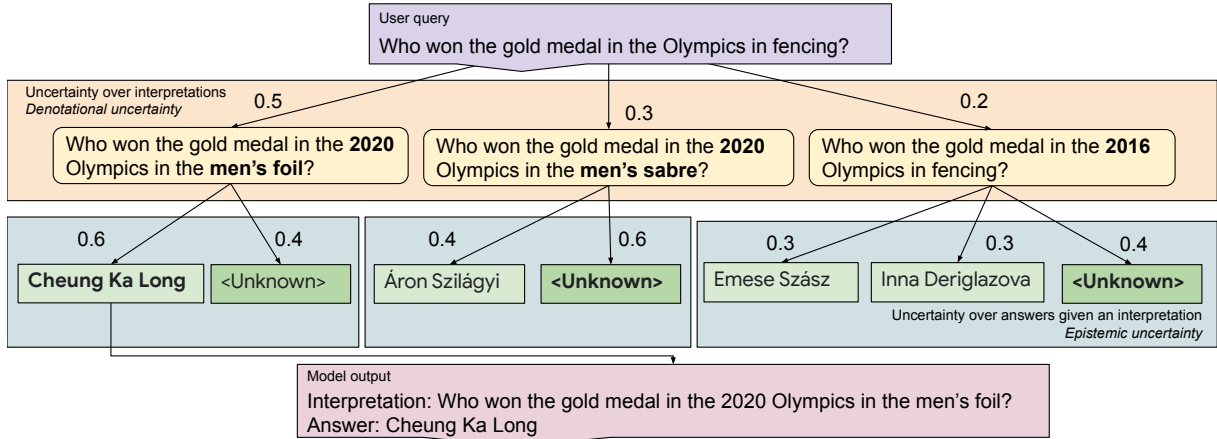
User query
Who won the gold medal in the Olympics in fencing?

Uncertainty over interpretations
*Denotational uncertainty*

0.5
Who won the gold medal in the **2020** Olympics in the **men's foil**?

0.3
Who won the gold medal in the **2020** Olympics in the **men's sabre**?

0.2
Who won the gold medal in the **2016** Olympics in fencing?

0.6
**Cheung Ka Long**

0.4
<Unknown>

0.4
Áron Szilágyi

0.6
**<Unknown>**

0.3
Emese Szász

0.3
Inna Deriglazova

0.4
**<Unknown>**

Uncertainty over answers given an interpretation
*Epistemic uncertainty*

Model output
Interpretation: Who won the gold medal in the 2020 Olympics in the men's foil?
Answer: Cheung Ka Long